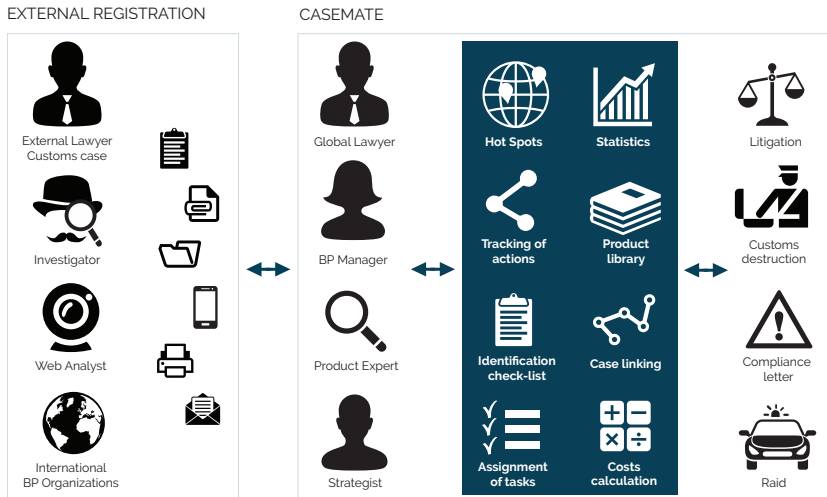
EXTERNAL REGISTRATION

External Lawyer Customs case

Investigator

Web Analyst

International BP Organizations

CASEMATE

Global Lawyer

BP Manager

Product Expert

Strategist

Hot Spots

Statistics

Tracking of actions

Product library

Identification check-list

Case linking

Assignment of tasks

Costs calculation

Litigation

Customs destruction

Compliance letter

Raid